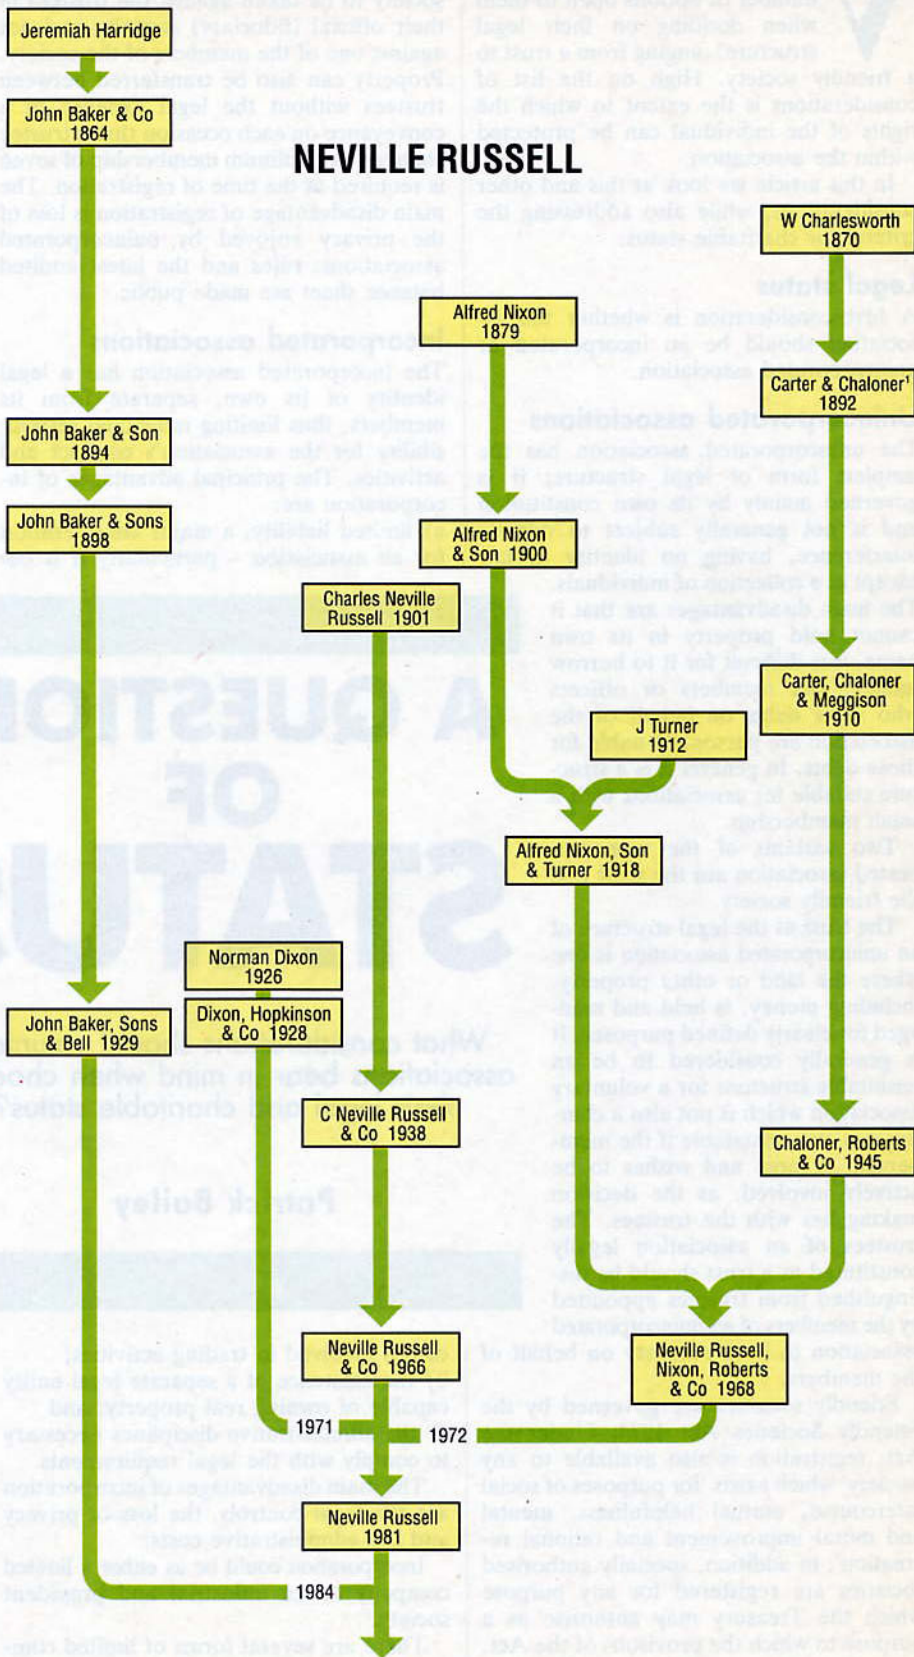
NEVILLE RUSSELL

Jeremiah Harridge

John Baker & Co 1864

John Baker & Son 1894

John Baker & Sons 1898

John Baker, Sons & Bell 1929

Alfred Nixon 1879

Alfred Nixon & Son 1900

Charles Neville Russell 1901

W Charlesworth 1870

Carter & Chaloner' 1892

Carter, Chaloner & Meggison 1910

J Turner 1912

Alfred Nixon, Son & Turner 1918

Norman Dixon 1926

Dixon, Hopkinson & Co 1928

C Neville Russell & Co 1938

Chaloner, Roberts & Co 1945

Neville Russell & Co 1966

Neville Russell, Nixon, Roberts & Co 1968

1971

1972

Neville Russell 1981

1984